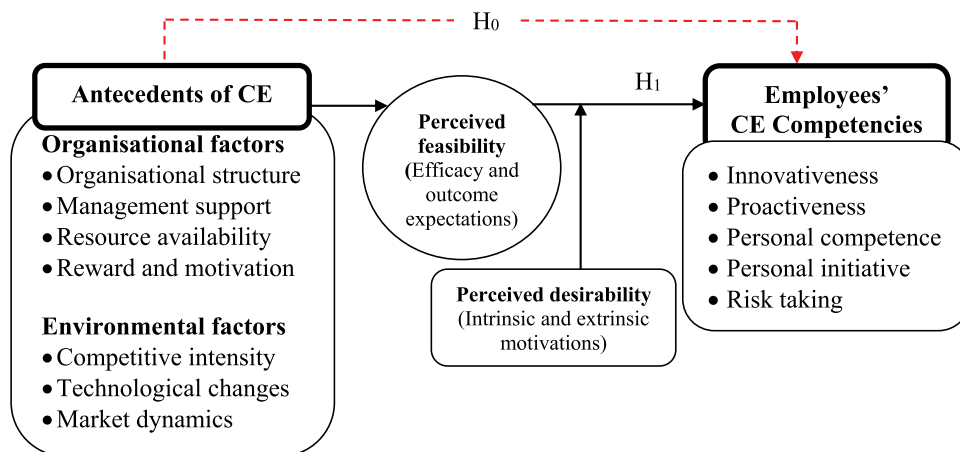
$H_0$

Antecedents of CE

Organisational factors
- Organisational structure
- Management support
- Resource availability
- Reward and motivation

Environmental factors
- Competitive intensity
- Technological changes
- Market dynamics

Perceived feasibility (Efficacy and outcome expectations)

$H_1$

Perceived desirability (Intrinsic and extrinsic motivations)

Employees' CE Competencies
- Innovativeness
- Proactiveness
- Personal competence
- Personal initiative
- Risk taking